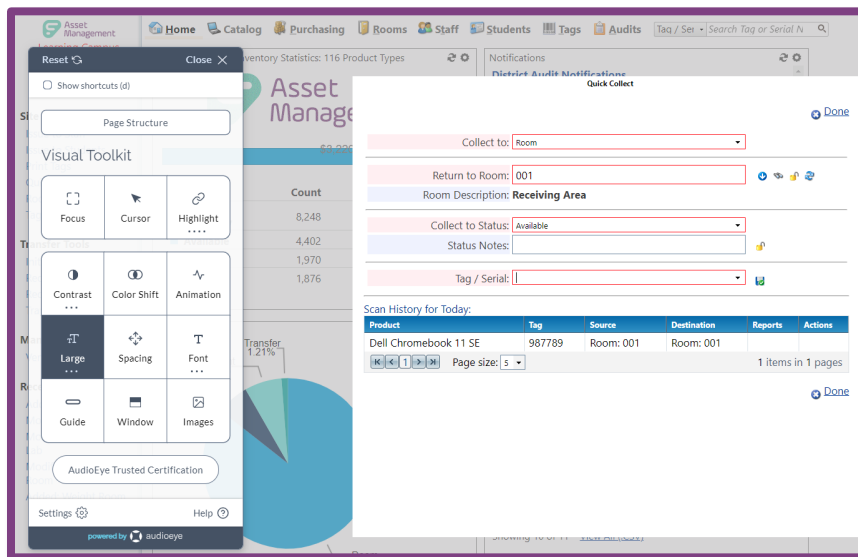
Asset Management

Home Catalog Purchasing Rooms Staff Students Tags Audits Tag / Ser Search Tag or Serial N

Reset Close

Show shortcuts (d)

Page Structure

Visual Toolkit

Focus
Cursor
Highlight
Contrast
Color Shift
Animation
Large
Spacing
Font
Guide
Window
Images

AudioEye Trusted Certification

Settings Help

powered by audioeye

ventory Statistics: 116 Product Types

Asset Manage

Count
8,248
4,402
1,970
1,876

Transfer 1.21%

Notifications
District Audit Notifications

Quick Collect

Done

Collect to: Room

Return to Room: 001
Room Description: Receiving Area

Collect to Status: Available
Status Notes:

Tag / Serial:

Scan History for Today:

| Product | Tag | Source | Destination | Reports | Actions |
|---|---|---|---|---|---|
| Dell Chromebook 11 SE | 987789 | Room: 001 | Room: 001 | | |

1 Page size: 5 1 items in 1 pages

Done